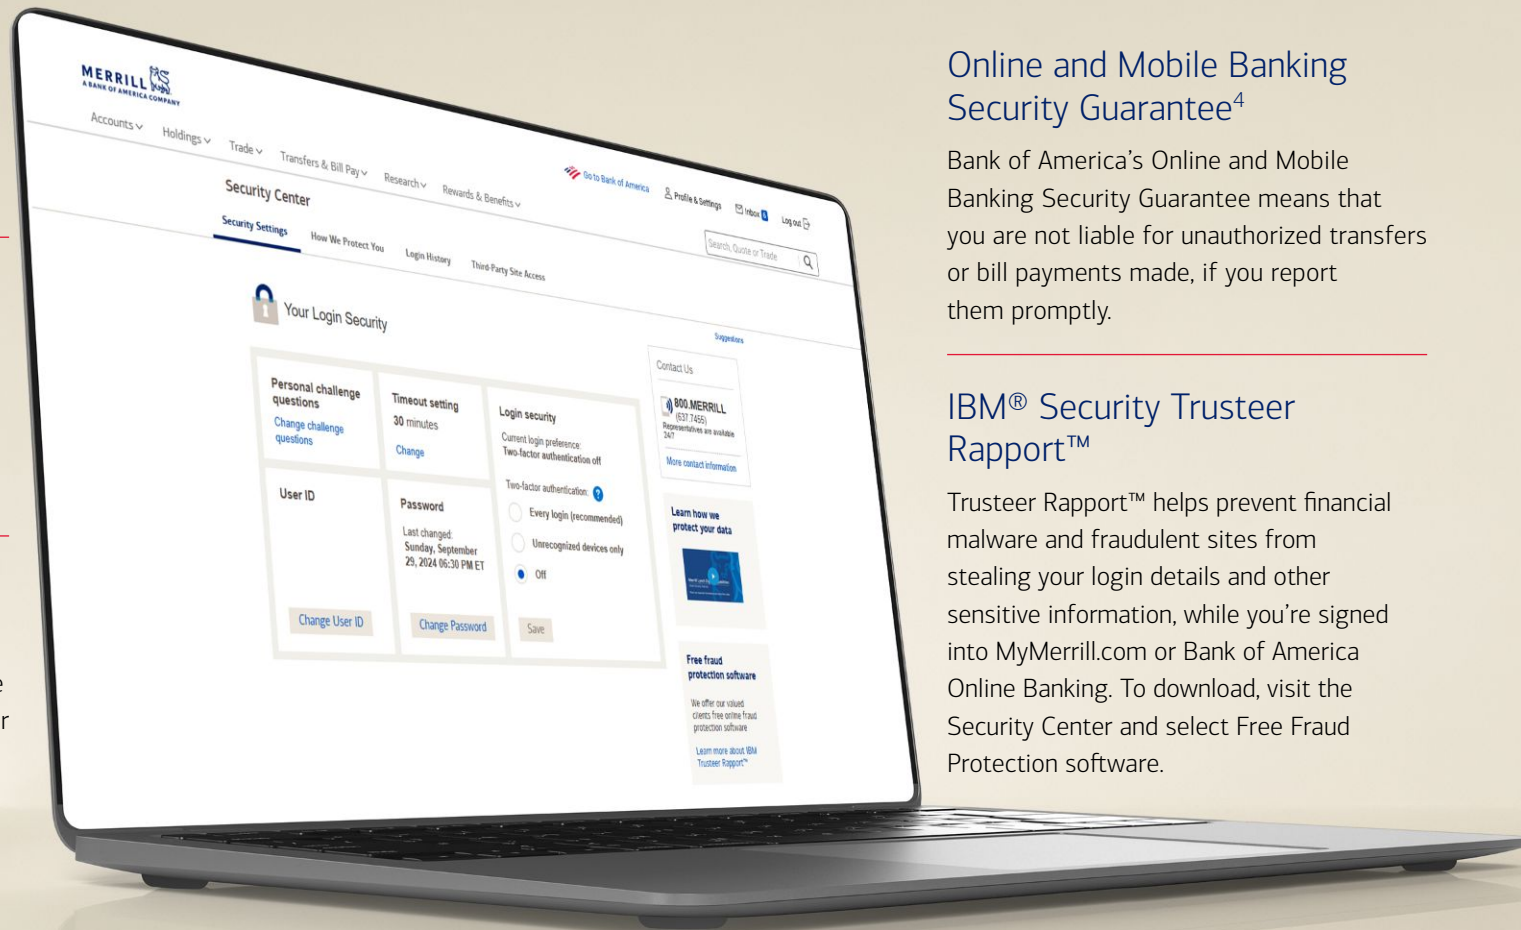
MERRILL
A BANK OF AMERICA COMPANY

Accounts Holdings Trade Transfers & Bill Pay Research Rewards & Benefits

Go to Bank of America Profile & Settings Inbox Log out

Search, Quote or Trade

Security Center

Security Settings How We Protect You Login History Third-Party Site Access

Your Login Security

Suggestions

Personal challenge questions
Change challenge questions

Timeout setting
30 minutes
Change

Login security
Current login preference:
Two-factor authentication off

Two-factor authentication:
Every login (recommended)
Unrecognized devices only
Off

Save

User ID
Change User ID

Password
Last changed:
Sunday, September 29, 2024 06:30 PM ET
Change Password

Contact Us
800.MERRILL
(637.7455)
Representatives are available 24/7
More contact information

Learn how we protect your data

Free fraud protection software
We offer our valued clients free online fraud protection software
Learn more about IBM Trusteer Rapport™

Online and Mobile Banking Security Guarantee$^4$

Bank of America's Online and Mobile Banking Security Guarantee means that you are not liable for unauthorized transfers or bill payments made, if you report them promptly.

IBM® Security Trusteer Rapport™

Trusteer Rapport™ helps prevent financial malware and fraudulent sites from stealing your login details and other sensitive information, while you're signed into MyMerrill.com or Bank of America Online Banking. To download, visit the Security Center and select Free Fraud Protection software.